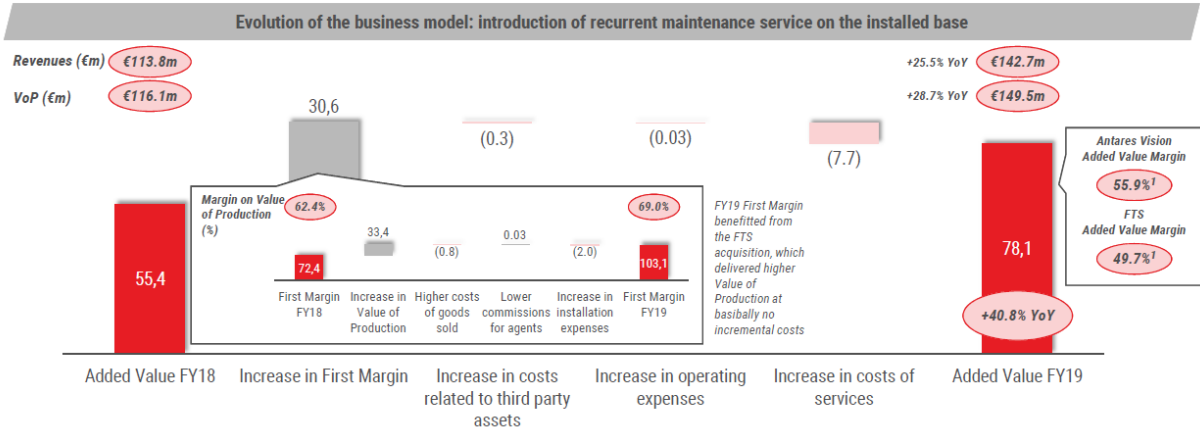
Evolution of the business model: introduction of recurrent maintenance service on the installed base

Revenues (€m) €113.8m

VoP (€m) €116.1m

+25.5% YoY €142.7m

+28.7% YoY €149.5m

30,6

(0.3)

(0.03)

(7.7)

Margin on Value of Production (%)

62.4%

69.0%

33,4

(0.8)

0.03

(2.0)

72,4

103,1

First Margin FY18

Increase in Value of Production

Higher costs of goods sold

Lower commissions for agents

Increase in installation expenses

First Margin FY19

FY19 First Margin benefitted from the FTS acquisition, which delivered higher Value of Production at basibally no incremental costs

Antares Vision Added Value Margin

55.9%$^1$

FTS Added Value Margin

49.7%$^1$

55,4

78,1

+40.8% YoY

Added Value FY18

Increase in First Margin

Increase in costs related to third party assets

Increase in operating expenses

Increase in costs of services

Added Value FY19